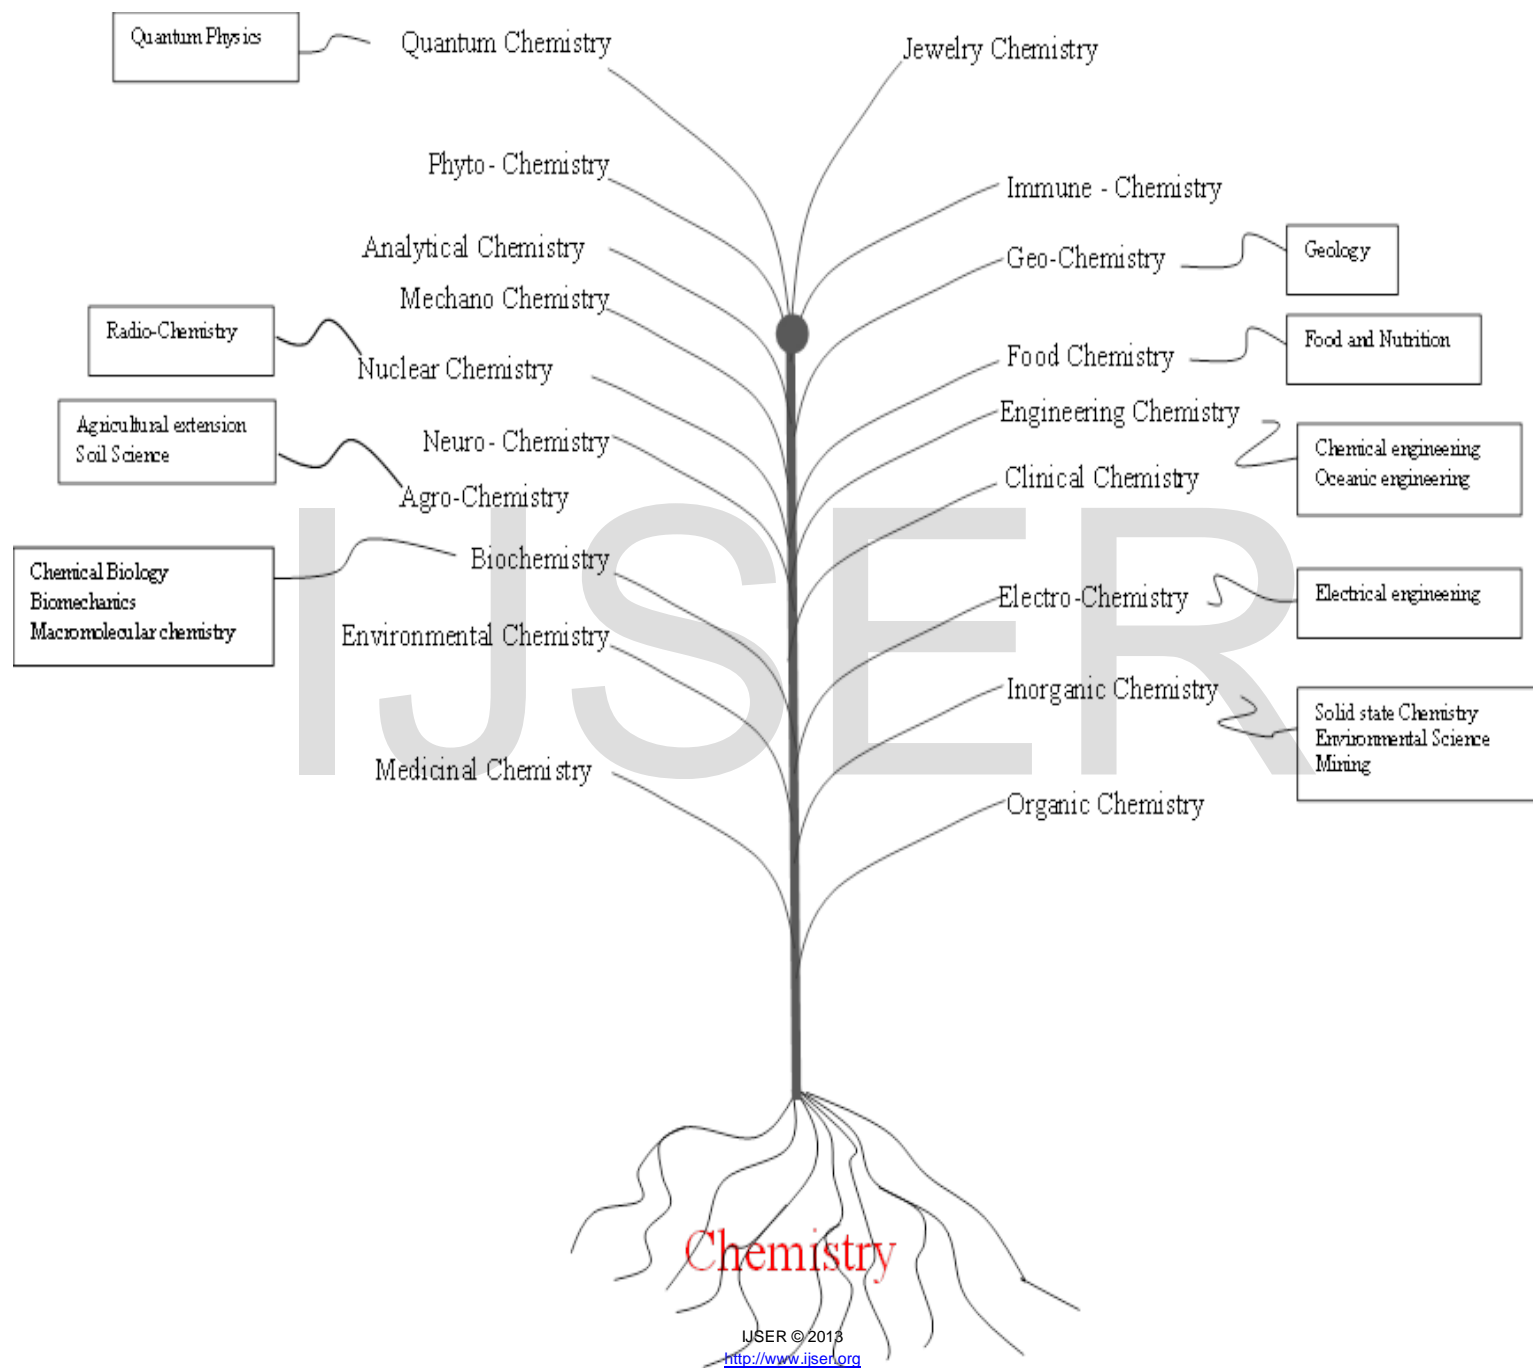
Quantum Physics

Quantum Chemistry

Jewelry Chemistry

Phyto - Chemistry

Immune - Chemistry

Analytical Chemistry

Geo-Chemistry

Geology

Mechano Chemistry

Radio-Chemistry

Nuclear Chemistry

Food Chemistry

Food and Nutrition

Engineering Chemistry

Agricultural extension
Soil Science

Neuro - Chemistry

Chemical engineering
Oceanic engineering

Clinical Chemistry

Agro-Chemistry

Chemical Biology
Biomechanics
Macromolecular chemistry

Biochemistry

Electro-Chemistry

Electrical engineering

Environmental Chemistry

Inorganic Chemistry

Solid state Chemistry
Environmental Science
Mining

Medicinal Chemistry

Organic Chemistry

IJSER

Chemistry

IJSER © 2013
http://www.ijser.org